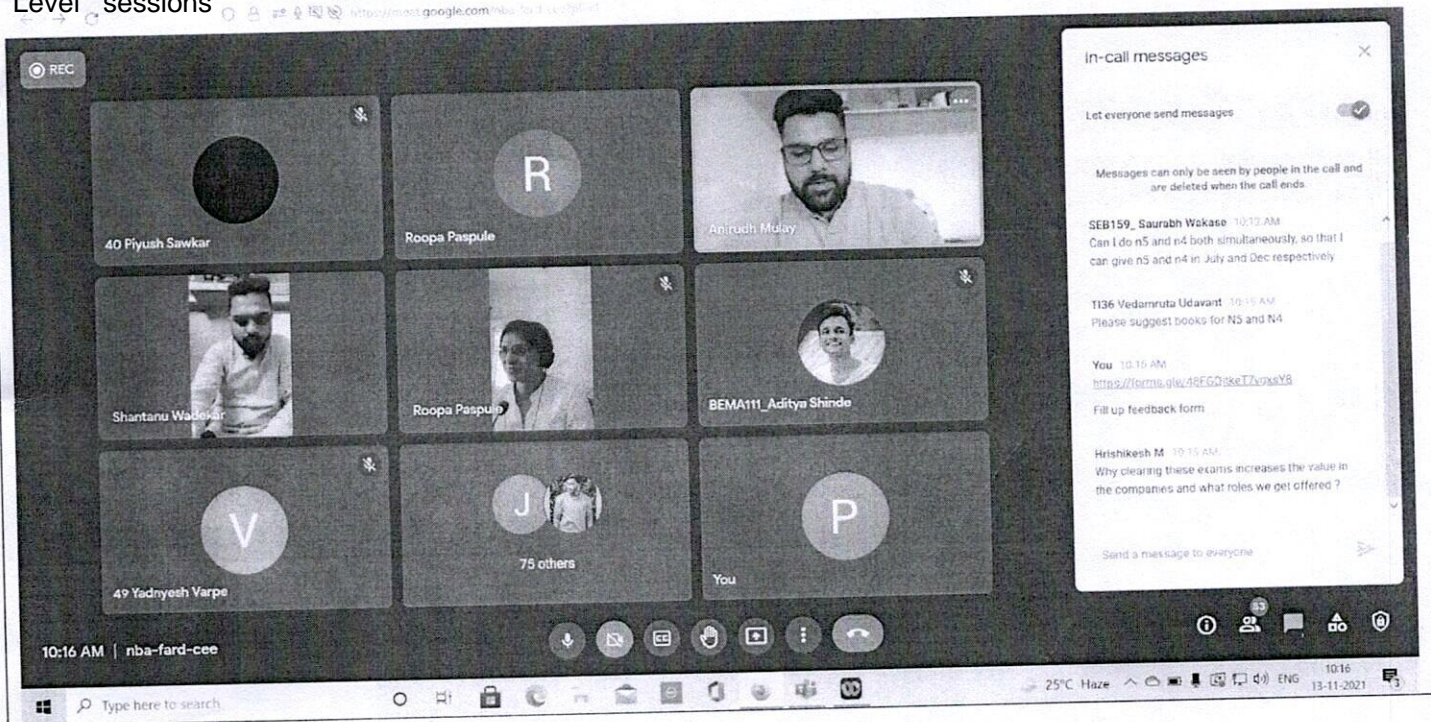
Level sessions

https://meet.google.com/nba-fard-cee

REC

40 Piyush Sawkar

R

Roopa Paspule

Anirudh Mulay

Shantanu Wadekar

Roopa Paspule

BEMA111_Aditya Shinde

V

49 Yadnyesh Varpe

J

75 others

P

You

10:16 AM | nba-fard-cee

In-call messages

Let everyone send messages

Messages can only be seen by people in the call and are deleted when the call ends.

SEB159_ Saurabh Wakase 10:13 AM
Can I do n5 and n4 both simultaneously, so that I can give n5 and n4 in July and Dec respectively

TI36 Vedamruta Udavant 10:15 AM
Please suggest books for N5 and N4

You 10:15 AM
https://forms.gle/48FGQtkeT7vgxsY8

Fill up feedback form

Hrishikesh M 10:15 AM
Why clearing these exams increases the value in the companies and what roles we get offered ?

Send a message to everyone

83

Type here to search

25°C Haze ENG 10:16 13-11-2021